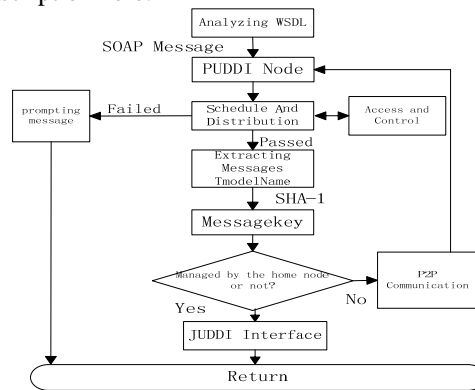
Analyzing WSDL

SOAP Message

PUDDI Node

prompting message

Failed

Schedule And Distribution

Access and Control

Passed

Extracting Messages TmodelName

SHA-1

Messagekey

Managed by the home node or not?

No

P2P Communication

Yes

JUDDI Interface

Return